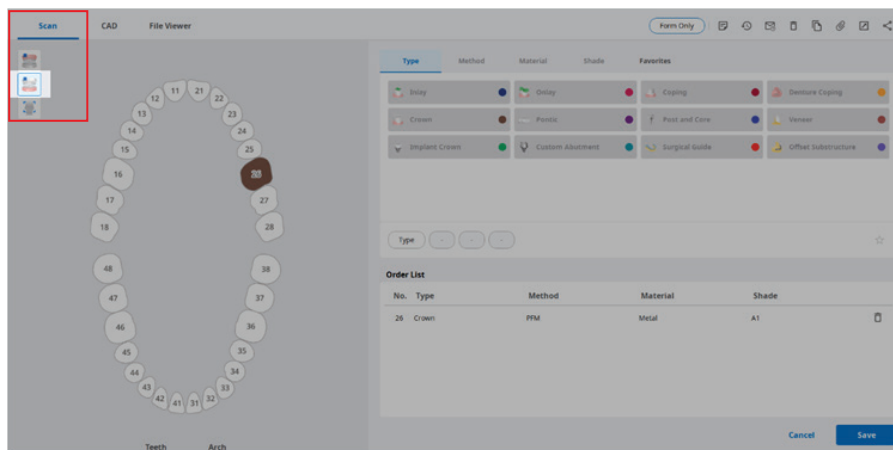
Scan CAD File Viewer

Form Only

Type Method Material Shade Favorites

Inlay Onlay Coping Denture Coping
Crown Pontic Post and Core Veneer
Implant Crown Custom Abutment Surgical Guide Offset Substructure

Type - - -

Order List

| No. | Type | Method | Material | Shade |
|---|---|---|---|---|
| 26 | Crown | PFM | Metal | A1 |

11 21 12 22 13 23 14 24 15 25 16 26 17 27 18 28 48 38 47 37 46 36 45 35 44 34 43 33 42 41 31 32

Teeth Arch

Cancel Save